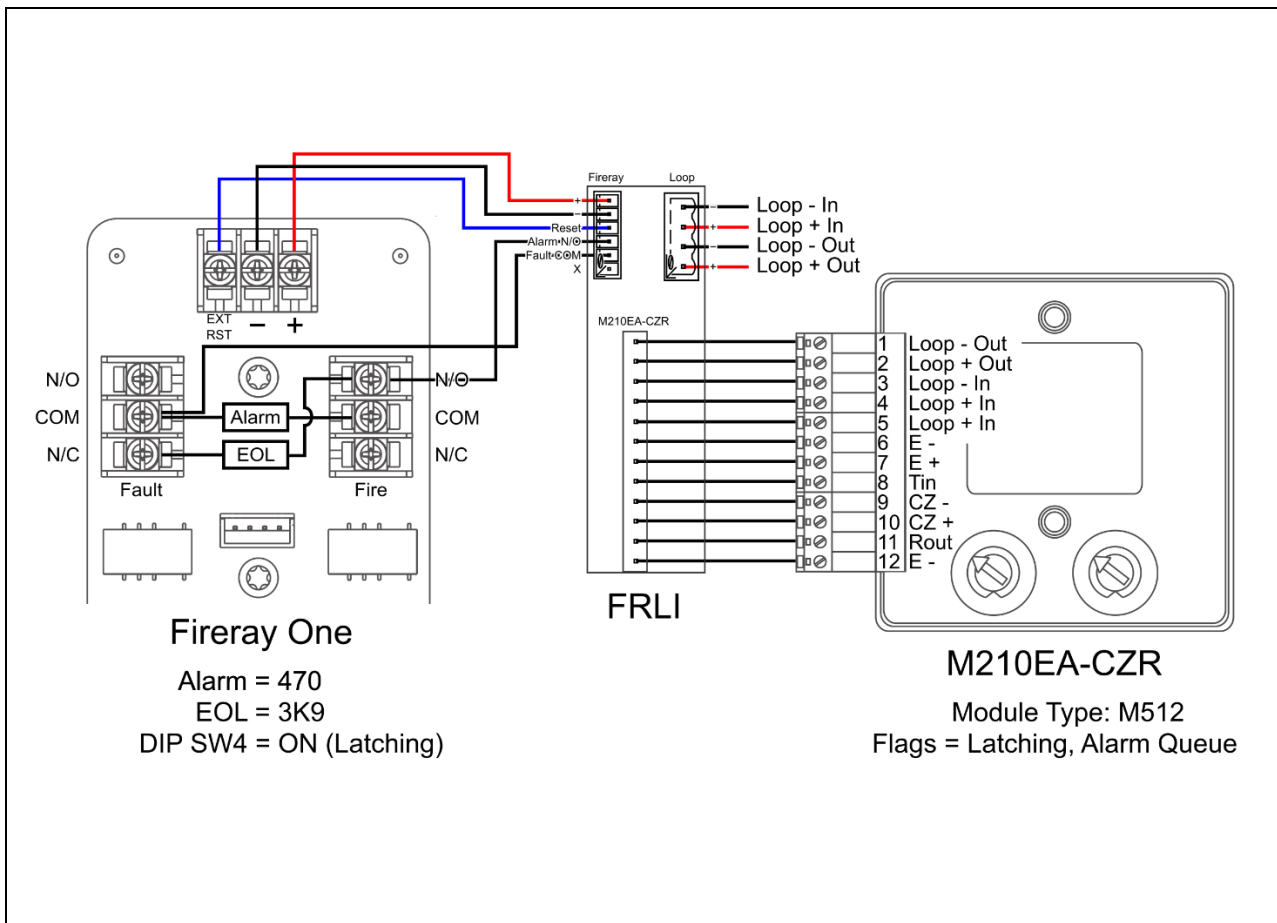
Fireray
Loop
+
-
Reset
Alarm•N/O
Fault•COM
X
-
+
-
+
Loop - In
Loop + In
Loop - Out
Loop + Out
EXT RST
-
+
M210EA-CZR
N/O
COM
N/C
Alarm
EOL
N/O
COM
N/C
Fault
Fire
1 Loop - Out
2 Loop + Out
3 Loop - In
4 Loop + In
5 Loop + In
6 E -
7 E +
8 Tin
9 CZ -
10 CZ +
11 Rout
12 E -

Fireray One

Alarm = 470
EOL = 3K9
DIP SW4 = ON (Latching)

FRLI

M210EA-CZR

Module Type: M512
Flags = Latching, Alarm Queue